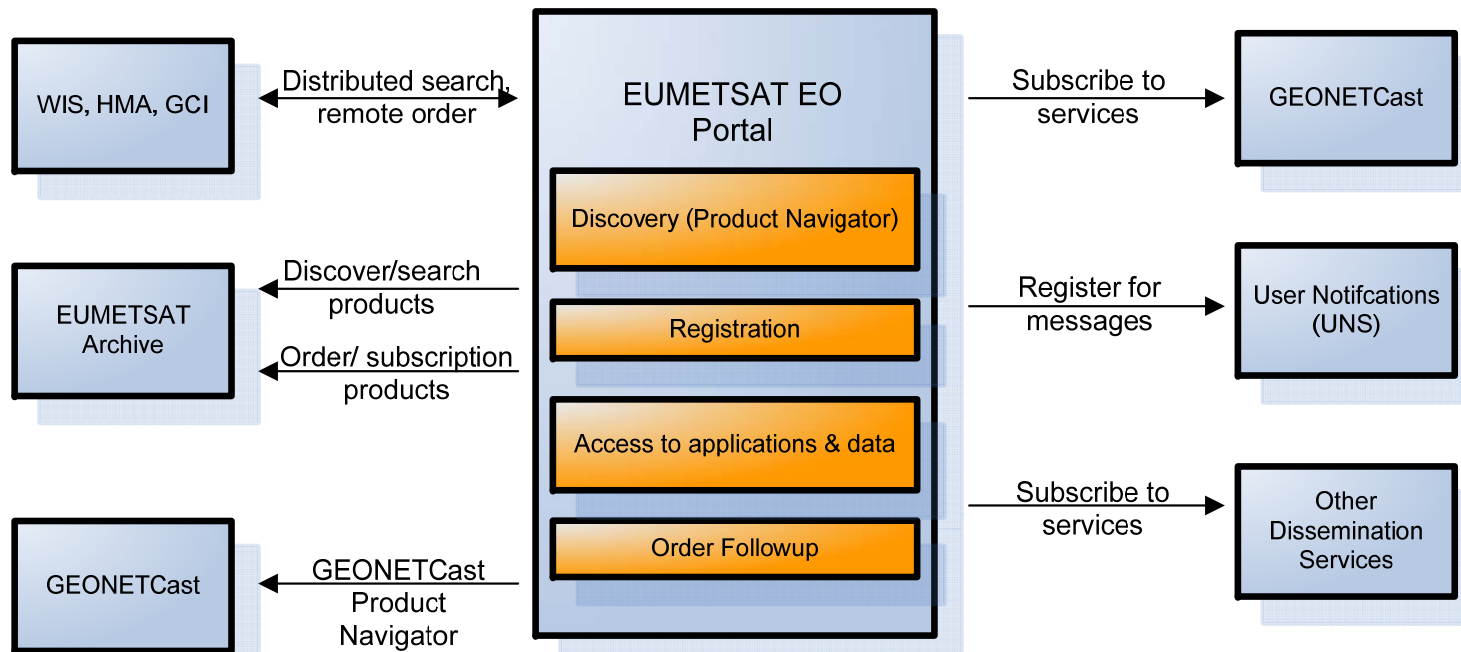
WIS, HMA, GCI

Distributed search, remote order

EUMETSAT EO Portal

Discovery (Product Navigator)

Registration

Access to applications & data

Order Followup

Subscribe to services

GEONETCast

EUMETSAT Archive

Discover/search products

Order/ subscription products

Register for messages

User Notifcations (UNS)

Subscribe to services

Other Dissemination Services

GEONETCast

GEONETCast Product Navigator